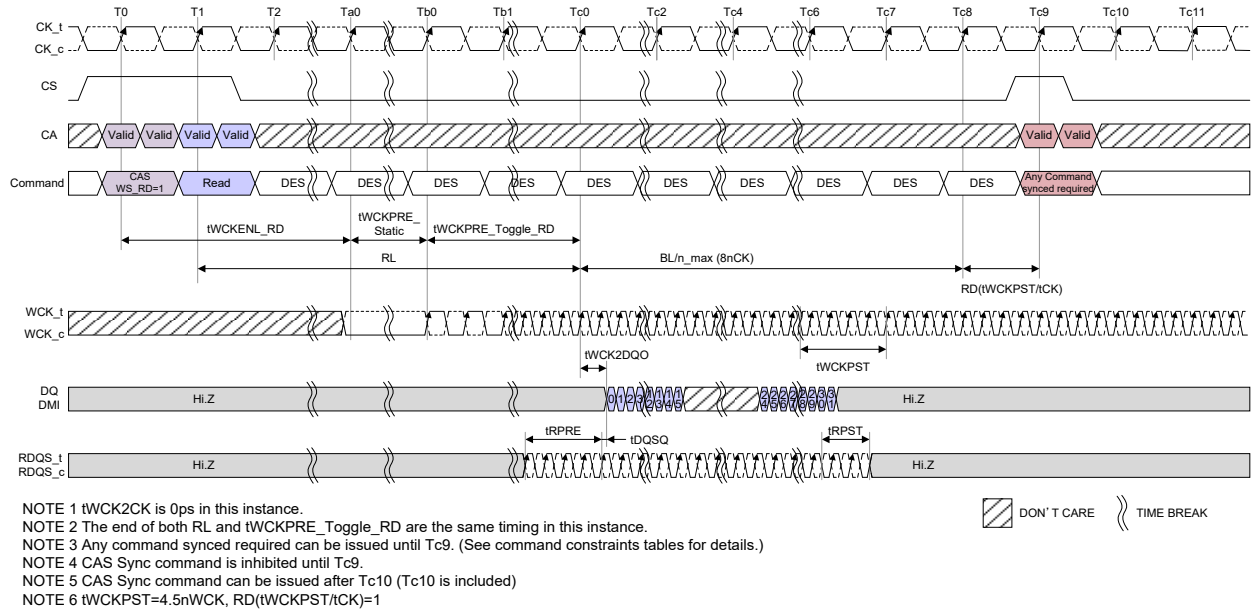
T0 T1 T2 Ta0 Tb0 Tb1 Tc0 Tc2 Tc4 Tc6 Tc7 Tc8 Tc9 Tc10 Tc11

CK_t
CK_c

CS

CA Valid Valid Valid Valid Valid Valid

Command CAS WS_RD=1 Read DES DES DES DES DES DES DES DES DES DES Any Command synced required

tWCKENL_RD tWCKPRE_ Static tWCKPRE_Toggle_RD

RL BL/n_max (8nCK)

RD(tWCKPST/tCK)

WCK_t
WCK_c

tWCK2DQO tWCKPST

DQ
DMI Hi.Z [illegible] Hi.Z

tRPRE tDQSQ tRPST

RDQS_t
RDQS_c Hi.Z Hi.Z

NOTE 1 tWCK2CK is 0ps in this instance.
NOTE 2 The end of both RL and tWCKPRE_Toggle_RD are the same timing in this instance.
NOTE 3 Any command synced required can be issued until Tc9. (See command constraints tables for details.)
NOTE 4 CAS Sync command is inhibited until Tc9.
NOTE 5 CAS Sync command can be issued after Tc10 (Tc10 is included)
NOTE 6 tWCKPST=4.5nWCK, RD(tWCKPST/tCK)=1

DON'T CARE TIME BREAK